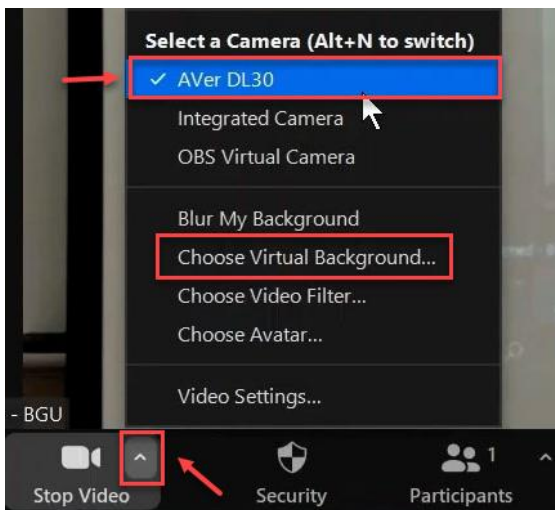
Select a Camera (Alt+N to switch)

✓ AVer DL30

Integrated Camera

OBS Virtual Camera

Blur My Background

Choose Virtual Background...

Choose Video Filter...

Choose Avatar...

Video Settings...

- BGU

Stop Video

Security

1

Participants